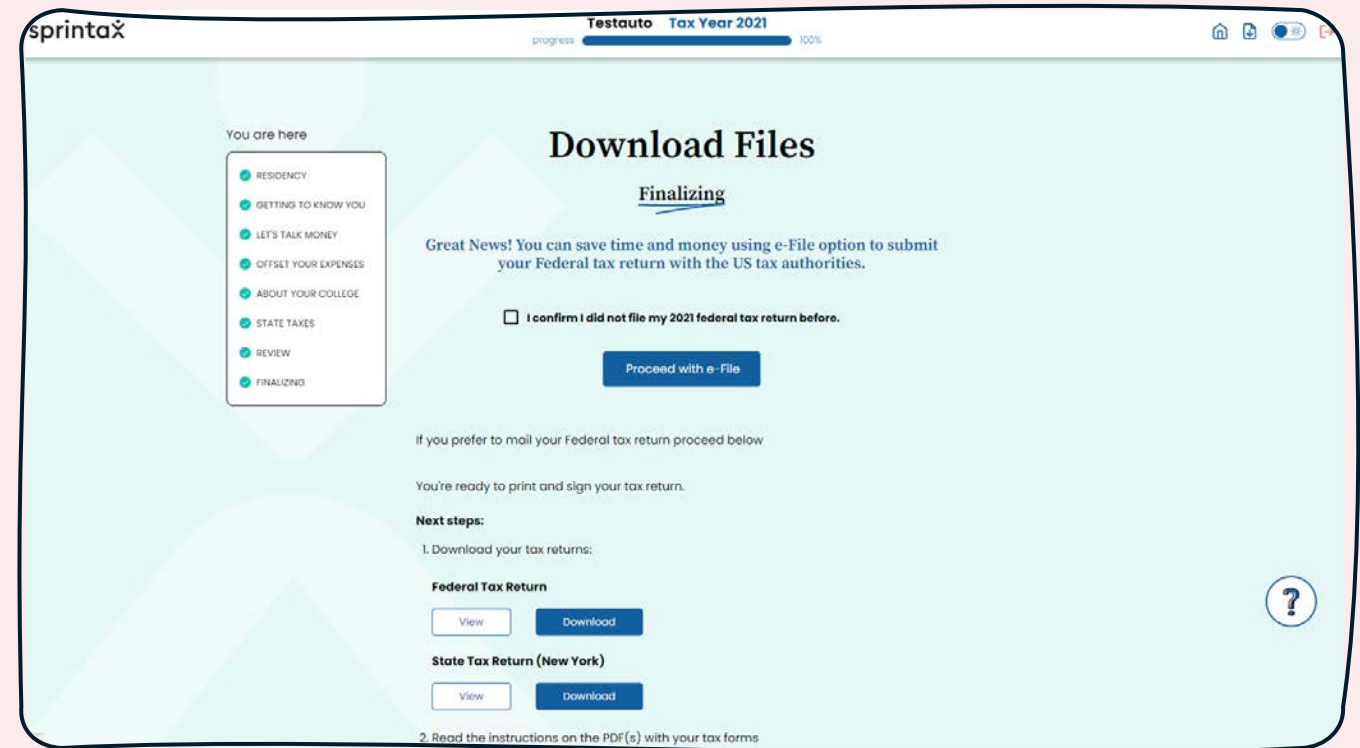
sprintax

Testauto Tax Year 2021

progress 100%

You are here

RESIDENCY
GETTING TO KNOW YOU
LET'S TALK MONEY
OFFSET YOUR EXPENSES
ABOUT YOUR COLLEGE
STATE TAXES
REVIEW
FINALIZING

Download Files

Finalizing

Great News! You can save time and money using e-File option to submit your Federal tax return with the US tax authorities.

I confirm I did not file my 2021 federal tax return before.

Proceed with e-File

If you prefer to mail your Federal tax return proceed below

You're ready to print and sign your tax return.

Next steps:

1. Download your tax returns:

Federal Tax Return

View Download

State Tax Return (New York)

View Download

2. Read the instructions on the PDF(s) with your tax forms

?